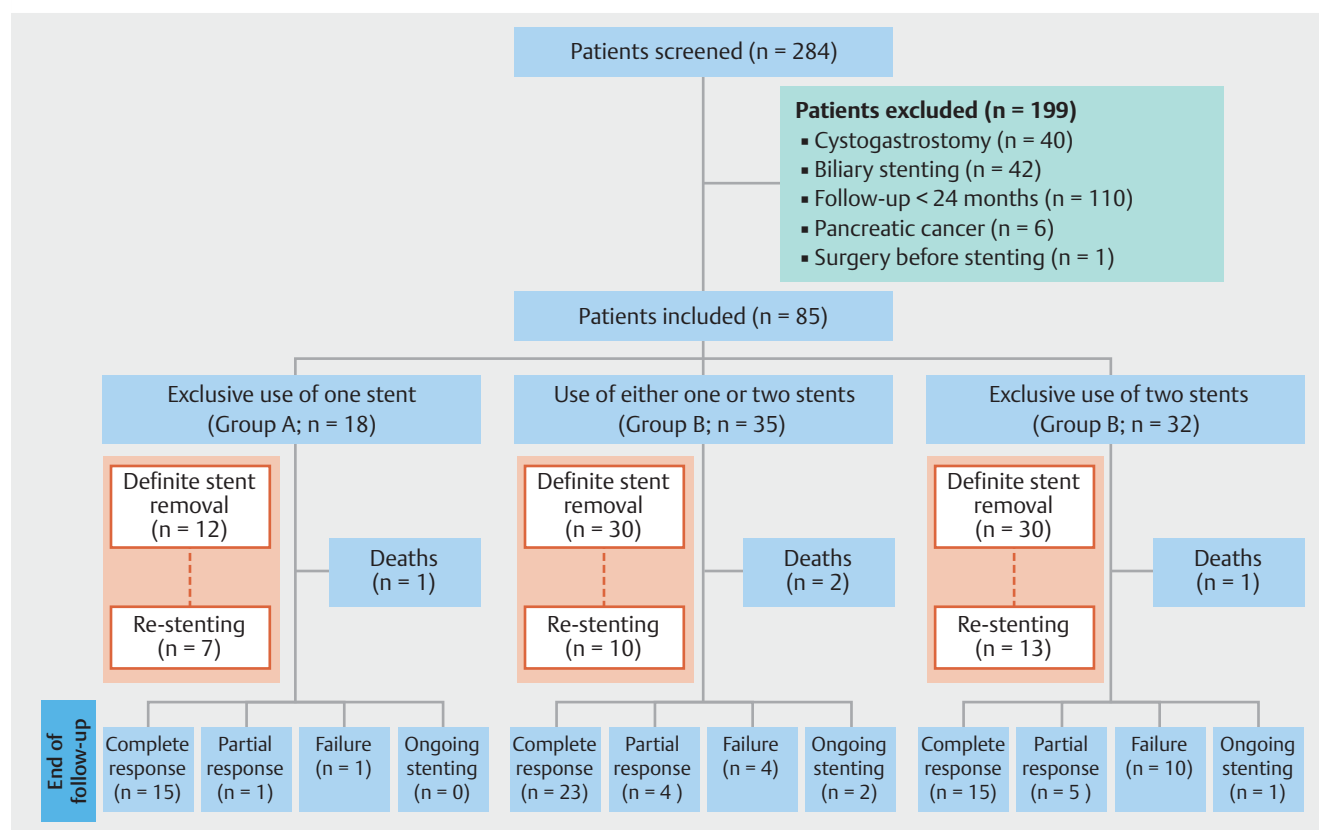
Patients screened (n = 284)

**Patients excluded (n = 199)**
▪ Cystogastrostomy (n = 40)
▪ Biliary stenting (n = 42)
▪ Follow-up < 24 months (n = 110)
▪ Pancreatic cancer (n = 6)
▪ Surgery before stenting (n = 1)

Patients included (n = 85)

Exclusive use of one stent (Group A; n = 18)

Definite stent removal (n = 12)

Re-stenting (n = 7)

Deaths (n = 1)

Use of either one or two stents (Group B; n = 35)

Definite stent removal (n = 30)

Re-stenting (n = 10)

Deaths (n = 2)

Exclusive use of two stents (Group B; n = 32)

Definite stent removal (n = 30)

Re-stenting (n = 13)

Deaths (n = 1)

End of follow-up

Complete response (n = 15)
Partial response (n = 1)
Failure (n = 1)
Ongoing stenting (n = 0)

Complete response (n = 23)
Partial response (n = 4 )
Failure (n = 4)
Ongoing stenting (n = 2)

Complete response (n = 15)
Partial response (n = 5 )
Failure (n = 10)
Ongoing stenting (n = 1)